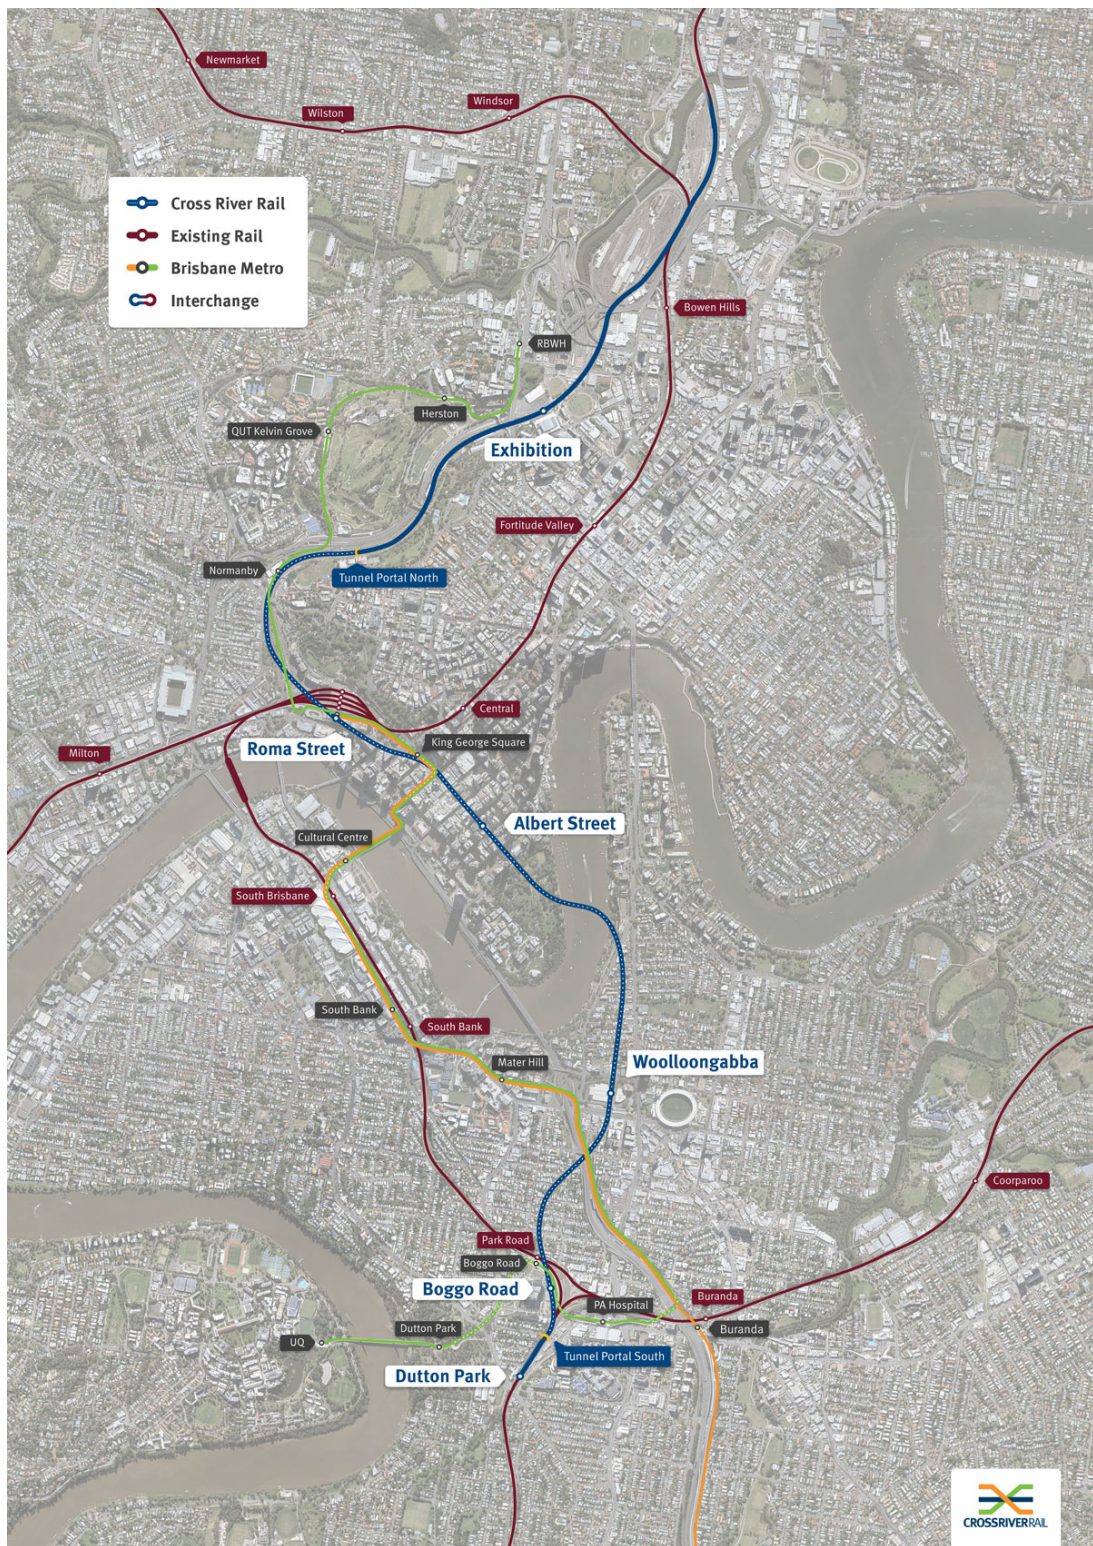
Newmarket
Wilston
Windsor

Cross River Rail
Existing Rail
Brisbane Metro
Interchange

Bowen Hills
RBWH
Herston
QUT Kelvin Grove
Exhibition
Fortitude Valley
Normanby
Tunnel Portal North
Central
Milton
Roma Street
King George Square
Albert Street
Cultural Centre
South Brisbane
South Bank
South Bank
Mater Hill
Woolloongabba
Coorparoo
Park Road
Boggo Road
Boggo Road
PA Hospital
Buranda
Buranda
Dutton Park
UQ
Tunnel Portal South
Dutton Park

CROSSRIVERRAIL